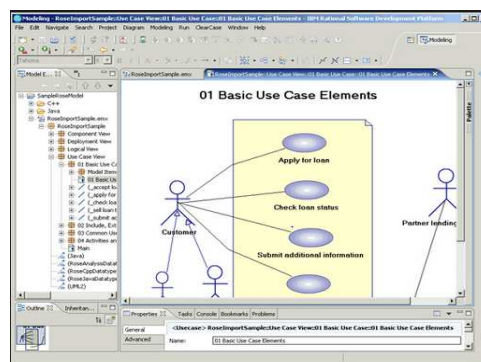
Modeling - RoseImportSample::Use Case View::01 Basic Use Case::01 Basic Use Case Elements - IBM Rational Software Development Platform

File Edit Navigate Search Project Diagram Modeling Run ClearCase Window Help

Modeling

Model E... ⊠

RoseImportSample.emx

RoseImportSample::Use Case View::01 Basic Use Case::01 Basic Use Case Elements ⊠

Palette

SampleRoseModel
C++
Java
RoseImportSample.emx
RoseImportSample
Component View
Deployment View
Logical View
Use Case View
01 Basic Use Ca
Model Items
01 Basic Us
«_accept lo
«_apply for
«_check loa
«_sell loan t
«_submit ad
02 Include, Ext
03 Common Use
04 Activities an
Main
(Java)
(RoseAnalysisDat
(RoseCppDatatype
(RoseJavaDatatype
(UML2)

01 Basic Use Case Elements

Apply for loan

Check loan status

Submit additional information

Customer

Partner lending

Outline ⊠ Inheritan...

Properties ⊠ Tasks Console Bookmarks Problems

General
Advanced

<Usecase> RoseImportSample::Use Case View::01 Basic Use Case::01 Basic Use Case Elements

Name: 01 Basic Use Case Elements